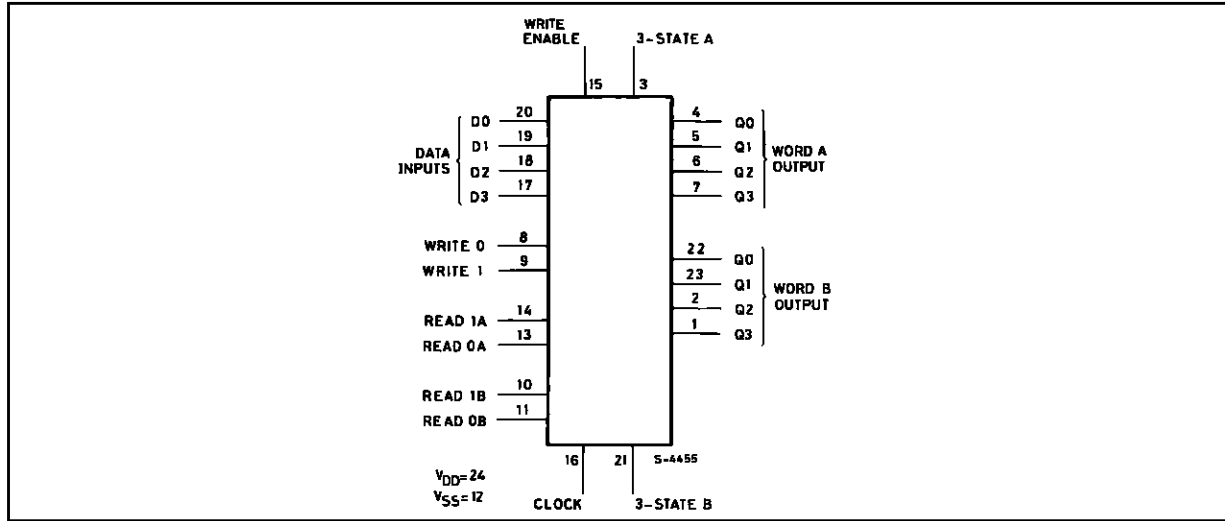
WRITE ENABLE
3-STATE A
15
3
DATA INPUTS
D0 20
D1 19
D2 18
D3 17
4 Q0
5 Q1
6 Q2
7 Q3
WORD A OUTPUT
WRITE 0 8
WRITE 1 9
22 Q0
23 Q1
2 Q2
1 Q3
WORD B OUTPUT
READ 1A 14
READ 0A 13
READ 1B 10
READ 0B 11
16
21
S-4455
$V_{DD}=24$
$V_{SS}=12$
CLOCK
3-STATE B